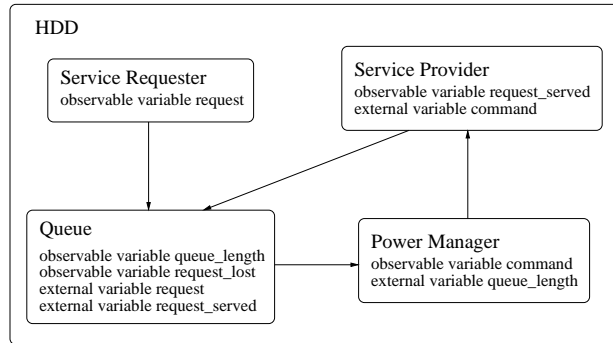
HDD

Service Requester
observable variable request

Service Provider
observable variable request_served
external variable command

Queue
observable variable queue_length
observable variable request_lost
external variable request
external variable request_served

Power Manager
observable variable command
external variable queue_length